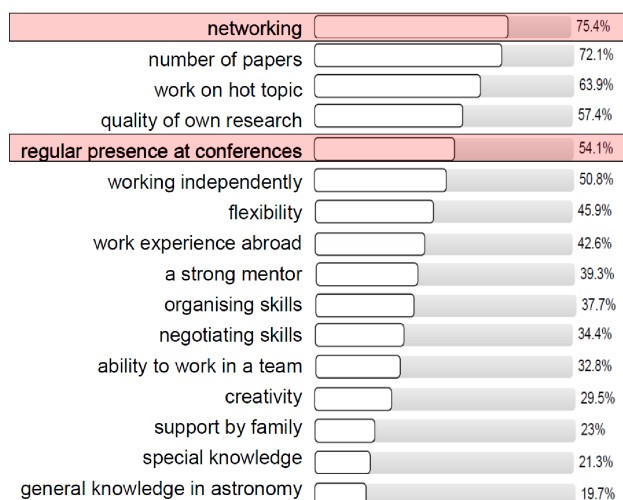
| | |
|---|---|
| networking | 75.4% |
| number of papers | 72.1% |
| work on hot topic | 63.9% |
| quality of own research | 57.4% |
| regular presence at conferences | 54.1% |
| working independently | 50.8% |
| flexibility | 45.9% |
| work experience abroad | 42.6% |
| a strong mentor | 39.3% |
| organising skills | 37.7% |
| negotiating skills | 34.4% |
| ability to work in a team | 32.8% |
| creativity | 29.5% |
| support by family | 23% |
| special knowledge | 21.3% |
| general knowledge in astronomy | 19.7% |